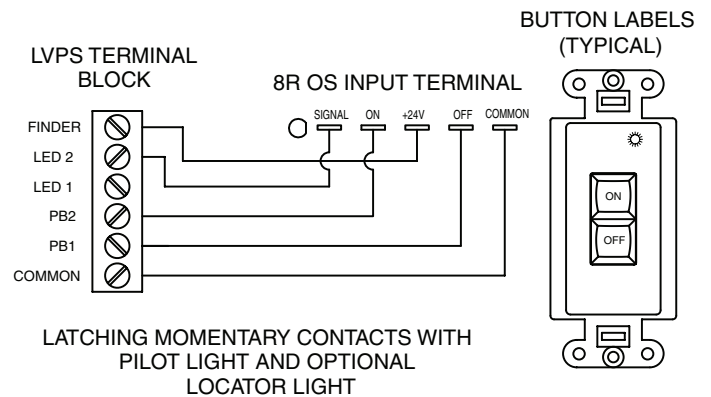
LVPS TERMINAL BLOCK

FINDER
LED 2
LED 1
PB2
PB1
COMMON

8R OS INPUT TERMINAL

SIGNAL
ON
+24V
OFF
COMMON

BUTTON LABELS (TYPICAL)

ON
OFF

LATCHING MOMENTARY CONTACTS WITH PILOT LIGHT AND OPTIONAL LOCATOR LIGHT